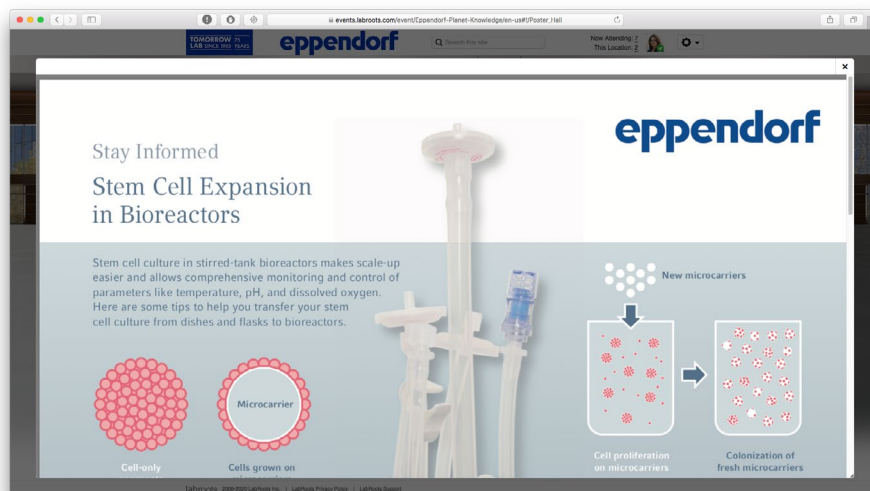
events.labroots.com/event/Eppendorf-Planet-Knowledge/en-us#!/Poster_Hall

TOMORROW 75 LAB SINCE 1945 YEARS

eppendorf

Search this site

Now Attending: 7
This Location: 2

×

eppendorf

Stay Informed

Stem Cell Expansion in Bioreactors

Stem cell culture in stirred-tank bioreactors makes scale-up easier and allows comprehensive monitoring and control of parameters like temperature, pH, and dissolved oxygen. Here are some tips to help you transfer your stem cell culture from dishes and flasks to bioreactors.

New microcarriers

Microcarrier

Cell-only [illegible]

Cells grown on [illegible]

Cell proliferation on microcarriers

Colonization of fresh microcarriers

labroots 2008-2020 LabRoots Inc. | LabRoots Privacy Police | LabRoots Support